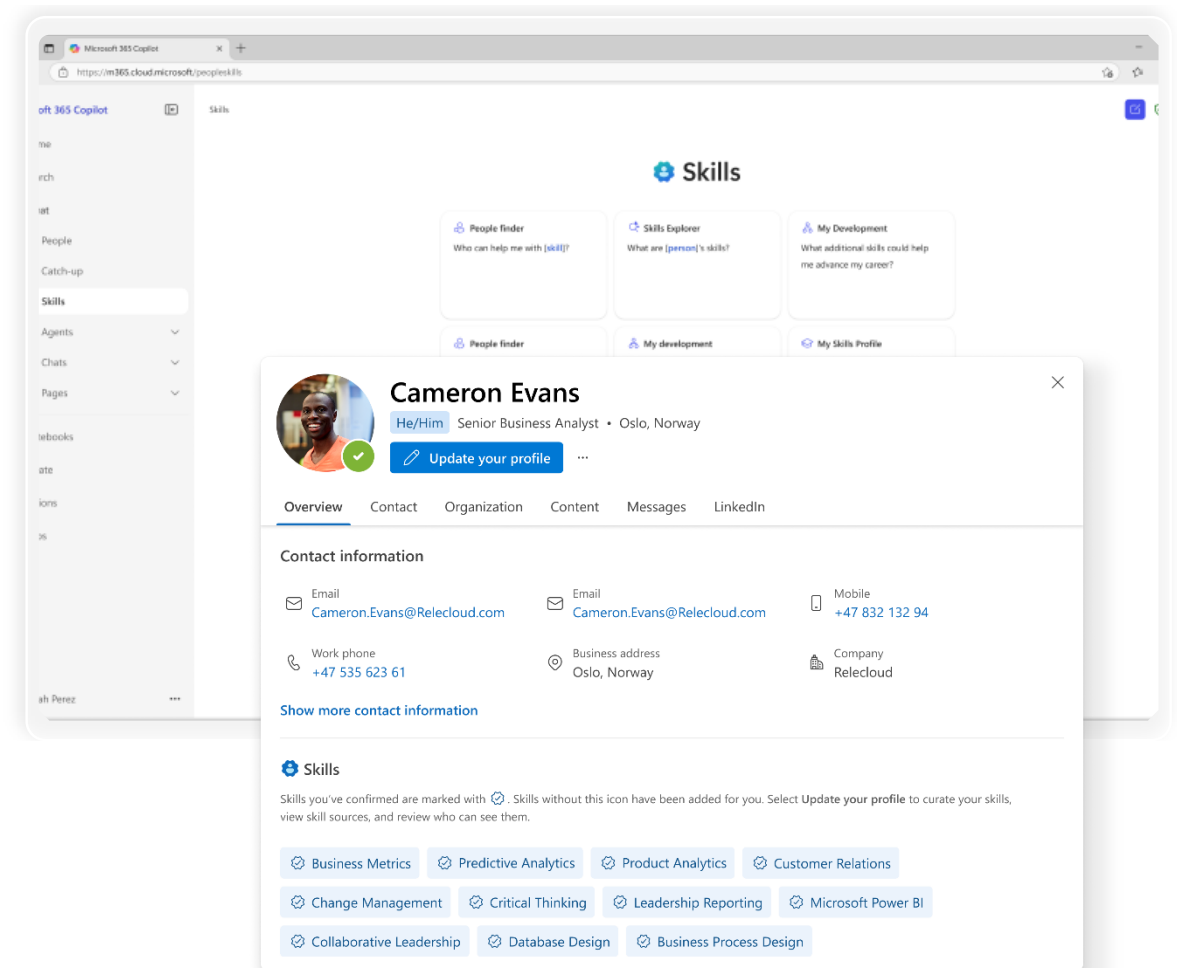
Microsoft 365 Copilot

https://m365.cloud.microsoft/peopleskills

oft 365 Copilot

me

rch

at

People

Catch-up

Skills

Agents

Chats

Pages

tebooks

ate

ions

s

ah Perez

Skills

Skills

People finder
Who can help me with [skill]?

Skills Explorer
What are [person]'s skills?

My Development
What additional skills could help me advance my career?

People finder

My development

My Skills Profile

Cameron Evans

He/Him Senior Business Analyst • Oslo, Norway

Update your profile ···

Overview Contact Organization Content Messages LinkedIn

Contact information

Email
Cameron.Evans@Relecloud.com

Email
Cameron.Evans@Relecloud.com

Mobile
+47 832 132 94

Work phone
+47 535 623 61

Business address
Oslo, Norway

Company
Relecloud

Show more contact information

Skills

Skills you've confirmed are marked with . Skills without this icon have been added for you. Select **Update your profile** to curate your skills, view skill sources, and review who can see them.

Business Metrics | Predictive Analytics | Product Analytics | Customer Relations | Change Management | Critical Thinking | Leadership Reporting | Microsoft Power BI | Collaborative Leadership | Database Design | Business Process Design